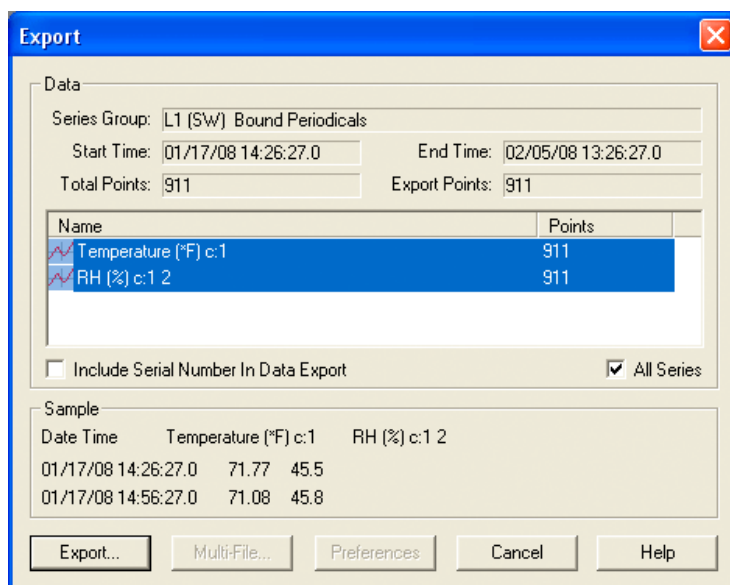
Export

Data

Series Group: L1 (SW) Bound Periodicals

Start Time: 01/17/08 14:26:27.0

End Time: 02/05/08 13:26:27.0

Total Points: 911

Export Points: 911

| Name | Points |
|---|---|
| Temperature (°F) c:1 | 911 |
| RH (%) c:1 2 | 911 |

Include Serial Number In Data Export

All Series

Sample

Date Time Temperature (°F) c:1 RH (%) c:1 2

01/17/08 14:26:27.0 71.77 45.5

01/17/08 14:56:27.0 71.08 45.8

Export...

Multi-File...

Preferences

Cancel

Help